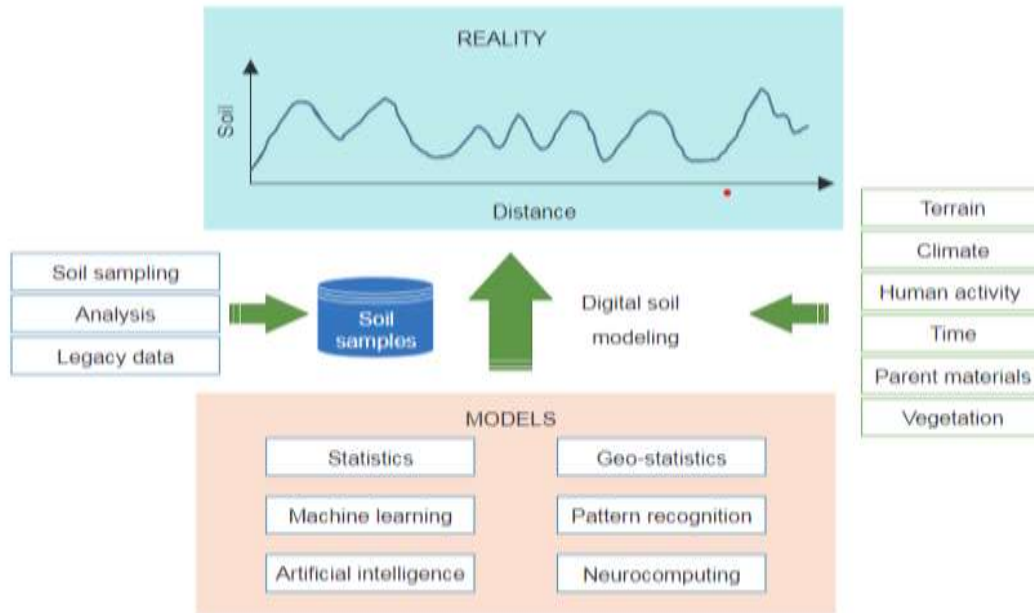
REALITY

Soil

Distance

Soil sampling
Analysis
Legacy data

Soil samples

Digital soil modeling

Terrain
Climate
Human activity
Time
Parent materials
Vegetation

MODELS

Statistics
Geo-statistics
Machine learning
Pattern recognition
Artificial intelligence
Neurocomputing